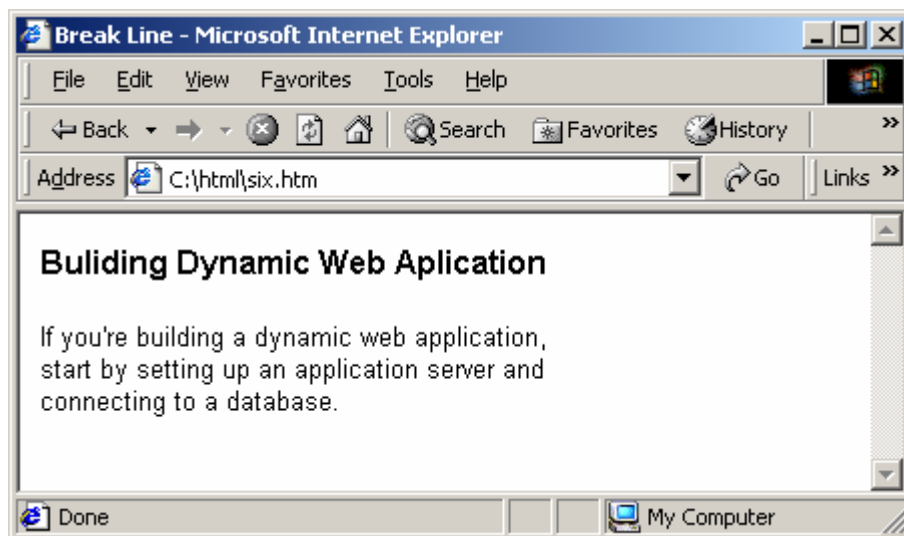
Break Line - Microsoft Internet Explorer

File Edit View Favorites Tools Help

Back Search Favorites History

Address C:\html\six.htm Go Links

Buliding Dynamic Web Aplication

If you're building a dynamic web application, start by setting up an application server and connecting to a database.

Done My Computer